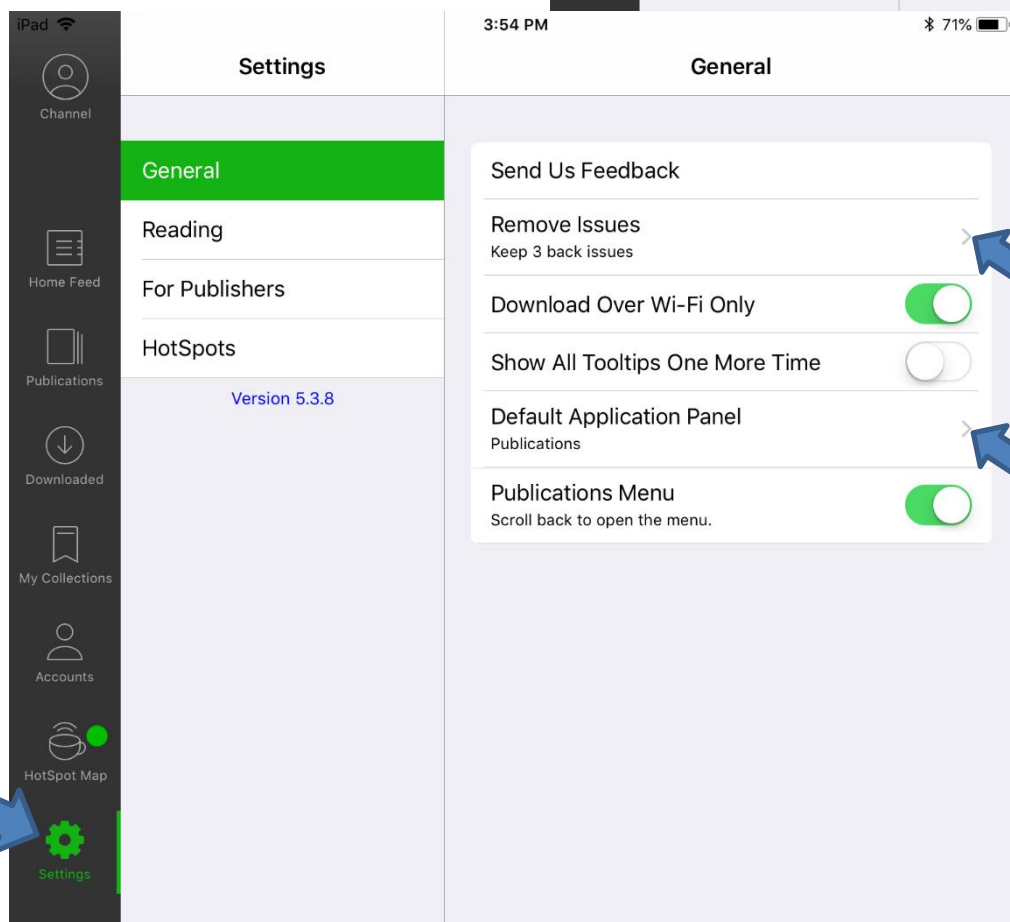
iPad
3:54 PM
71%

Channel

Home Feed

Publications

Downloaded

My Collections

Accounts

HotSpot Map

Settings

Settings

General

Reading

For Publishers

HotSpots

Version 5.3.8

General

Send Us Feedback

Remove Issues
Keep 3 back issues

Download Over Wi-Fi Only

Show All Tooltips One More Time

Default Application Panel
Publications

Publications Menu
Scroll back to open the menu.